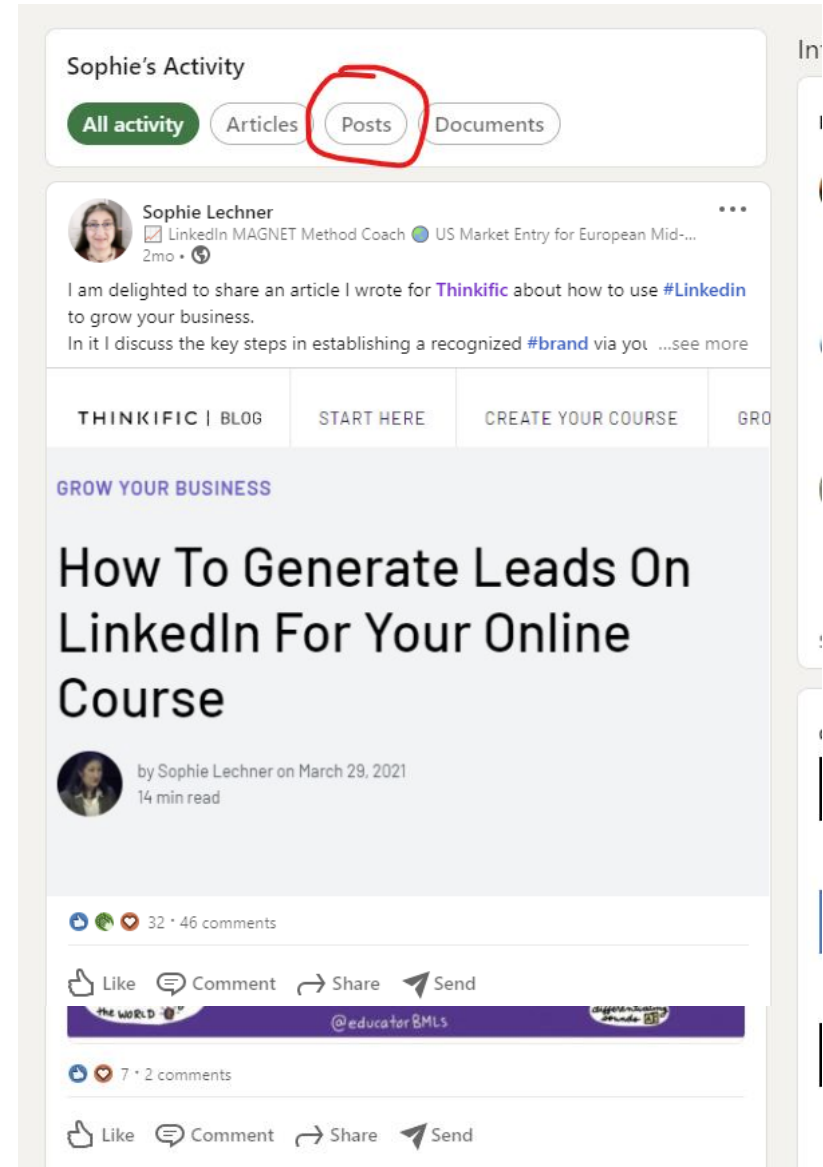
Sophie's Activity

All activity Articles Posts Documents

Sophie Lechner
LinkedIn MAGNET Method Coach US Market Entry for European Mid-...
2mo •

I am delighted to share an article I wrote for Thinkific about how to use #Linkedin to grow your business.
In it I discuss the key steps in establishing a recognized #brand via you ...see more

THINKIFIC | BLOG START HERE CREATE YOUR COURSE GRO

GROW YOUR BUSINESS

How To Generate Leads On LinkedIn For Your Online Course

by Sophie Lechner on March 29, 2021
14 min read

32 • 46 comments

Like Comment Share Send

the WORLD @educatorBMLs

7 • 2 comments

Like Comment Share Send

Int